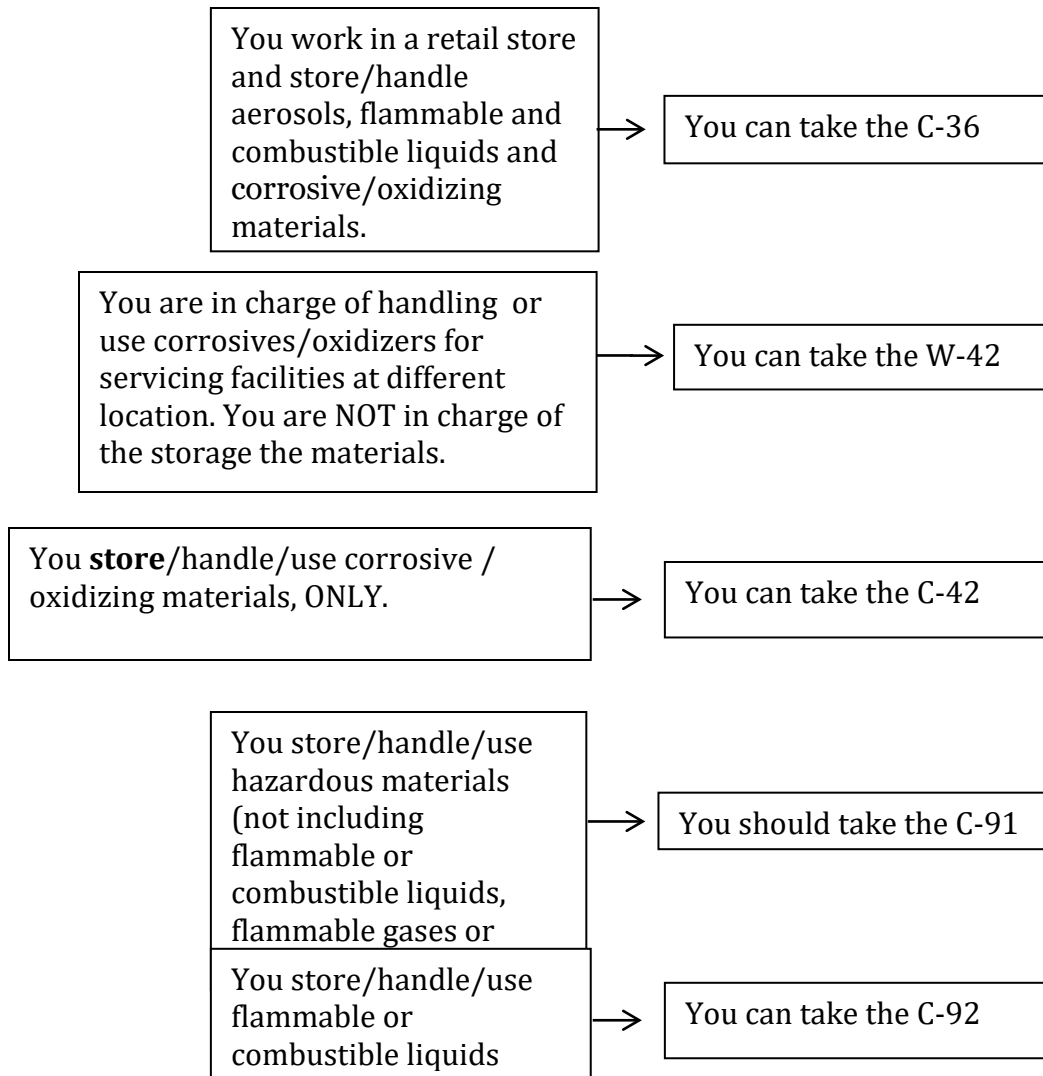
You work in a retail store and store/handle aerosols, flammable and combustible liquids and corrosive/oxidizing materials.

You can take the C-36

You are in charge of handling or use corrosives/oxidizers for servicing facilities at different location. You are NOT in charge of the storage the materials.

You can take the W-42

You **store**/handle/use corrosive / oxidizing materials, ONLY.

You can take the C-42

You store/handle/use hazardous materials (not including flammable or combustible liquids, flammable gases or

You should take the C-91

You store/handle/use flammable or combustible liquids

You can take the C-92